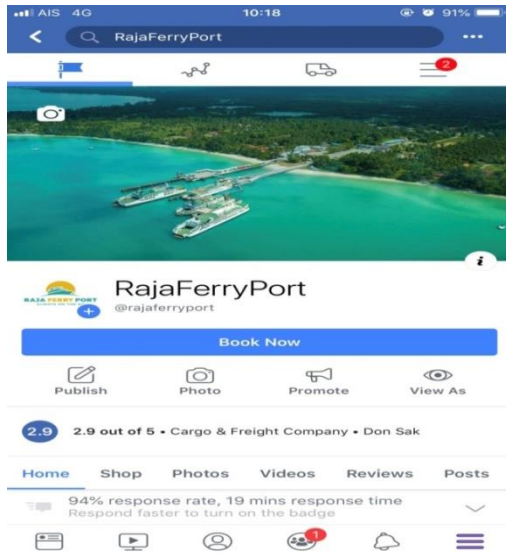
AIS 4G 10:18 91%

RajaFerryPort

2

i

RAJA FERRY PORT

RajaFerryPort
@rajaferryport

Book Now

Publish Photo Promote View As

2.9 2.9 out of 5 • Cargo & Freight Company • Don Sak

Home Shop Photos Videos Reviews Posts

94% response rate, 19 mins response time
Respond faster to turn on the badge

1